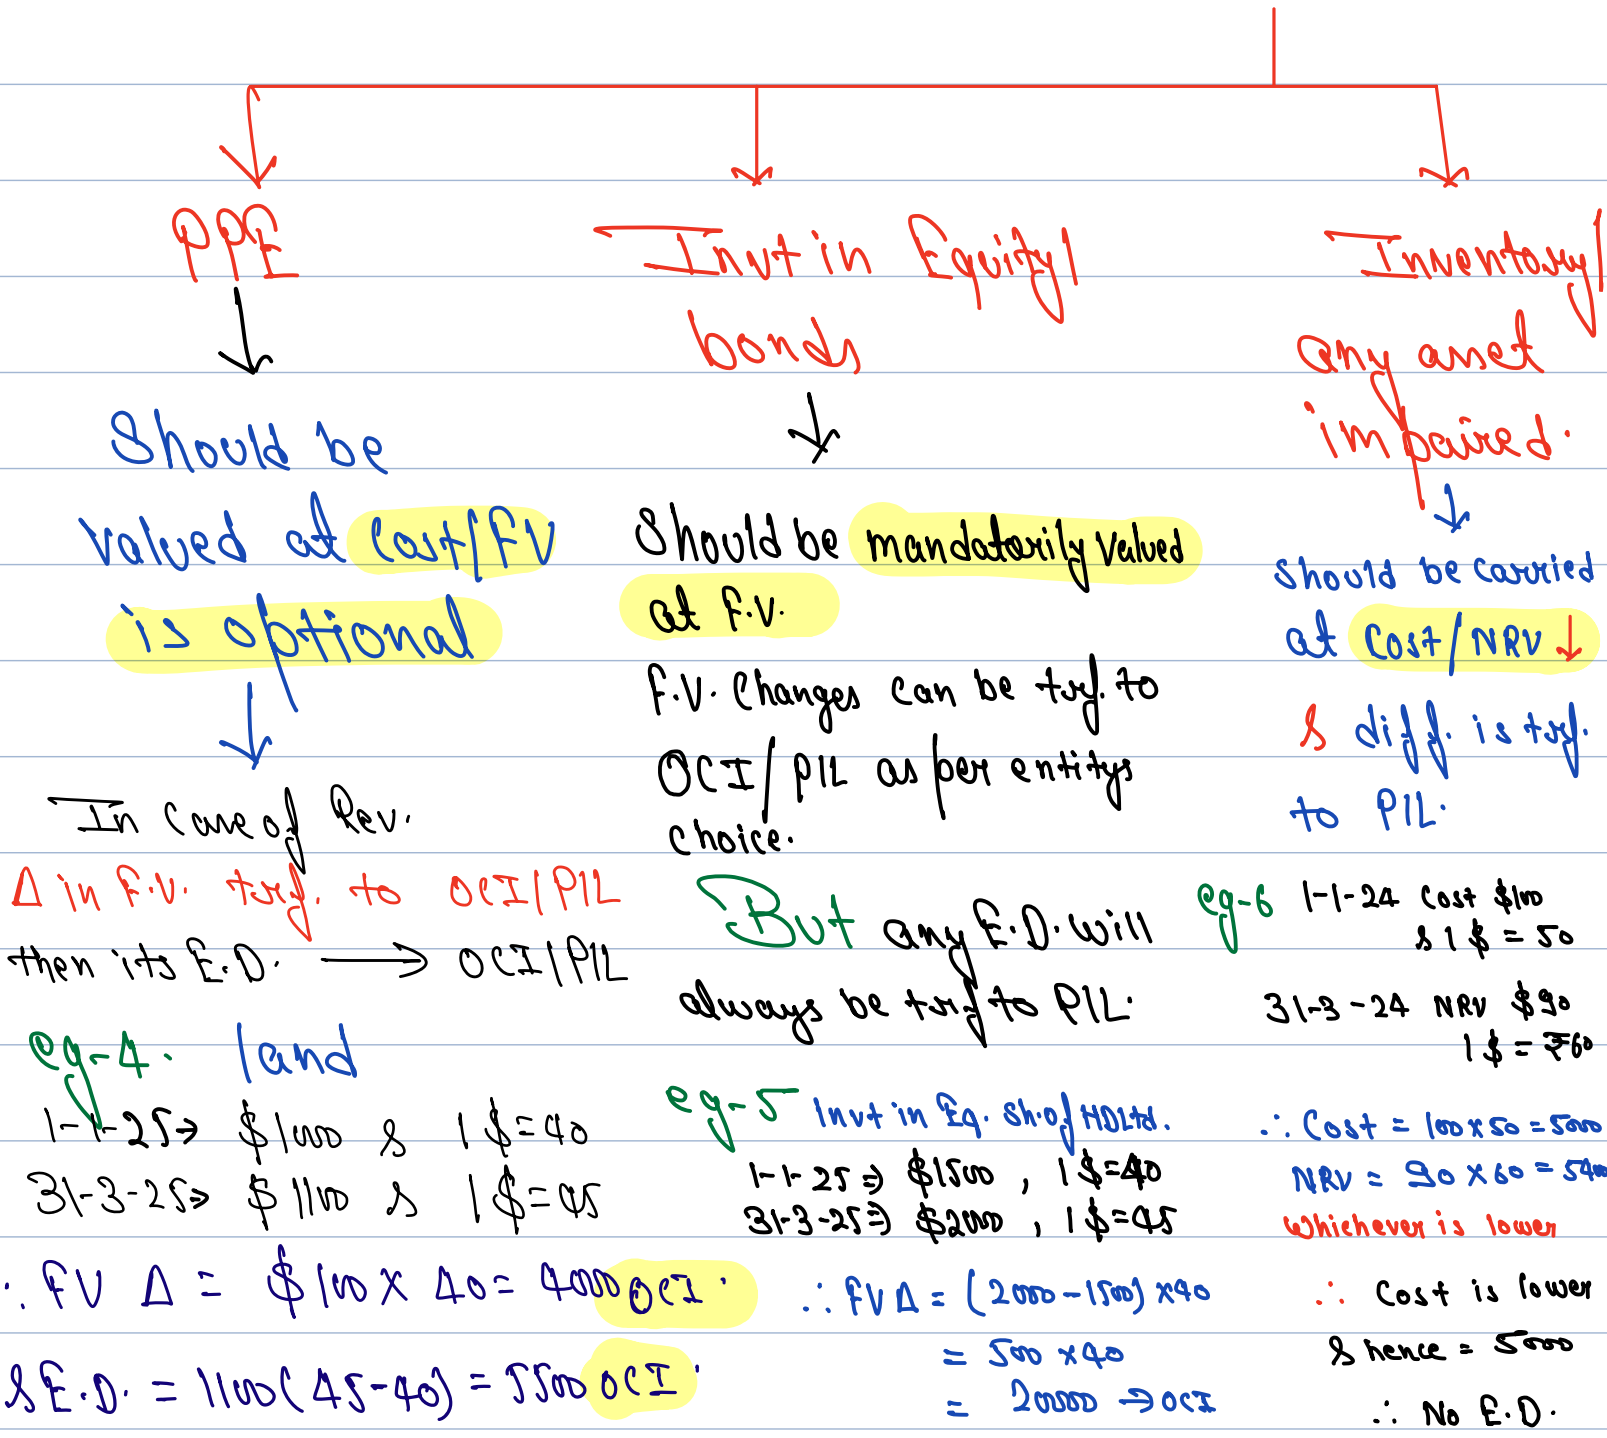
PPE

Should be valued at cost/FV is optional

In case of Rev. $\Delta$ in F.V. trf. to OCI/P/L then its E.D. $\longrightarrow$ OCI/P/L

eg-4. land
1-1-25 ⇒ \$1000 & 1\$=40
31-3-25 ⇒ \$1100 & 1\$=45

∴ FV $\Delta$ = \$100 × 40 = 4000 OCI
& E.D. = 1100(45-40) = 5500 OCI

Invt in Equity/bonds

Should be mandatorily valued at F.V.

F.V. changes can be trf. to OCI/P/L as per entitys choice.

But any E.D. will always be trf to P/L.

eg-5 Invt in Eq. Sh. of HDLtd.
1-1-25 ⇒ \$1500, 1\$=40
31-3-25 ⇒ \$2000, 1\$=45

∴ FV $\Delta$ = (2000-1500) ×40
= 500 ×40
= 20000 ⇒ OCI

Inventory/any asset impaired.

Should be carried at cost/NRV ↓ & diff. is trf. to P/L.

eg-6 1-1-24 cost \$100
& 1\$ = 50
31-3-24 NRV \$90
1\$ = ₹60

∴ Cost = 100×50 = 5000
NRV = 90×60 = 54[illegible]
Whichever is lower

∴ Cost is lower
& hence = 5000
∴ No E.D.